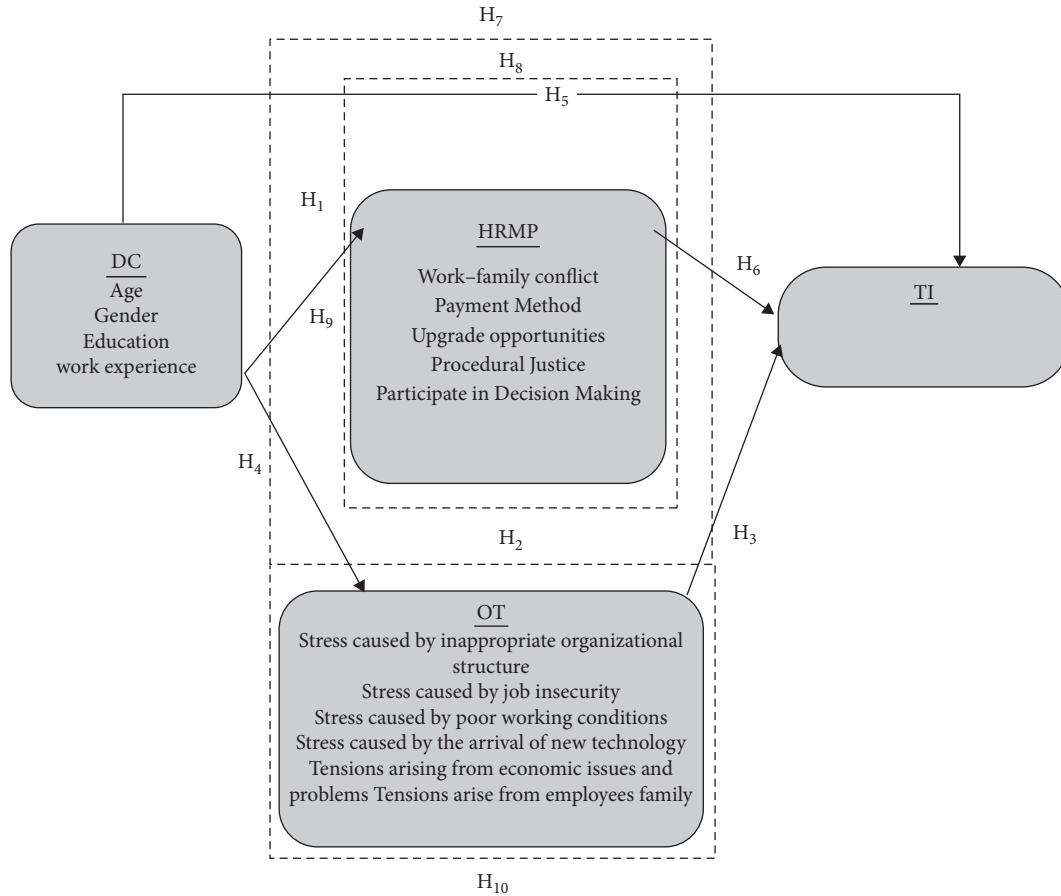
$H_7$

$H_8$

$H_5$

$H_1$

DC
Age
Gender
Education
work experience

$H_9$

HRMP
Work–family conflict
Payment Method
Upgrade opportunities
Procedural Justice
Participate in Decision Making

$H_6$

TI

$H_4$

$H_2$

$H_3$

OT
Stress caused by inappropriate organizational structure
Stress caused by job insecurity
Stress caused by poor working conditions
Stress caused by the arrival of new technology
Tensions arising from economic issues and problems Tensions arise from employees family

$H_{10}$